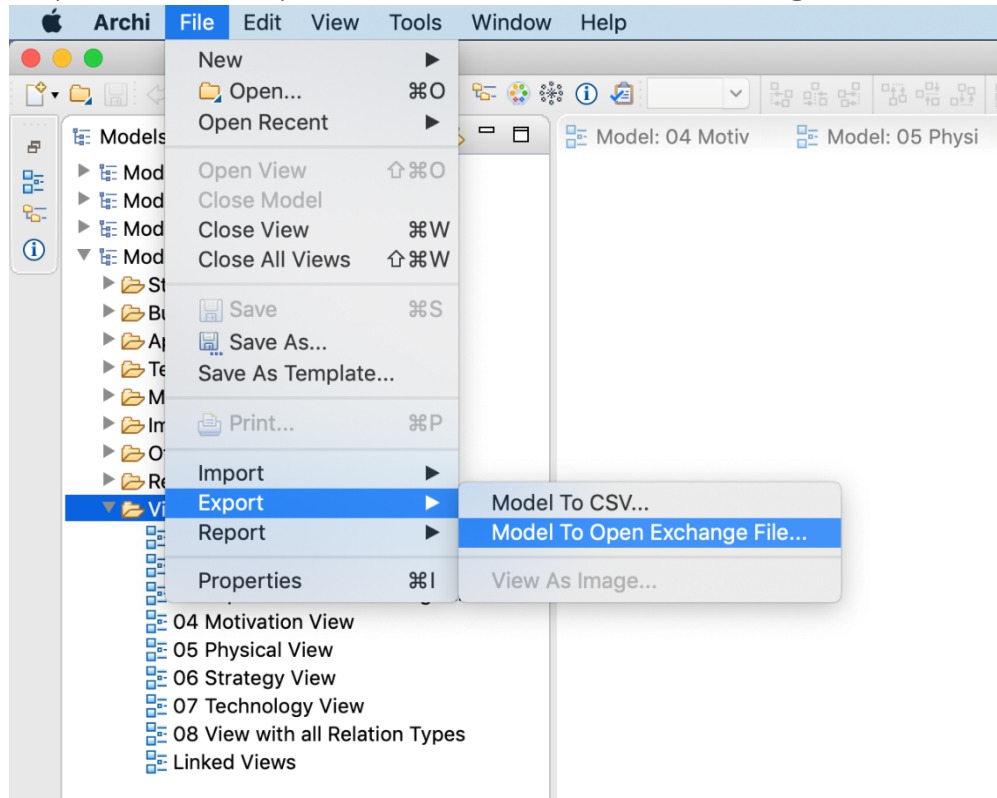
Archi File Edit View Tools Window Help

New
Open... ⌘O
Open Recent

Open View ⇧⌘O
Close Model
Close View ⌘W
Close All Views ⇧⌘W

Save ⌘S
Save As...
Save As Template...

Print... ⌘P

Import
Export
Report

Properties ⌘I

Model To CSV...
Model To Open Exchange File...

View As Image...

Models
Mod
Mod
Mod
Mod
St
Bu
Ap
Te
M
Im
O
Re
Vi

04 Motivation View
05 Physical View
06 Strategy View
07 Technology View
08 View with all Relation Types
Linked Views

Model: 04 Motiv
Model: 05 Physi